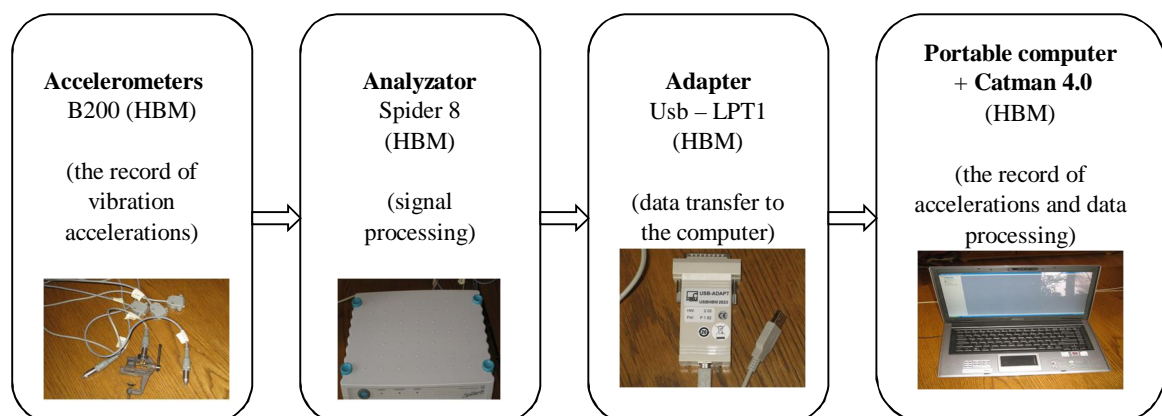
**Accelerometers**
B200 (HBM)

(the record of vibration accelerations)

**Analyzator**
Spider 8
(HBM)

(signal processing)

**Adapter**
Usb – LPT1
(HBM)

(data transfer to the computer)

USB-ADAPT

**Portable computer**
+ **Catman 4.0**
(HBM)

(the record of accelerations and data processing)